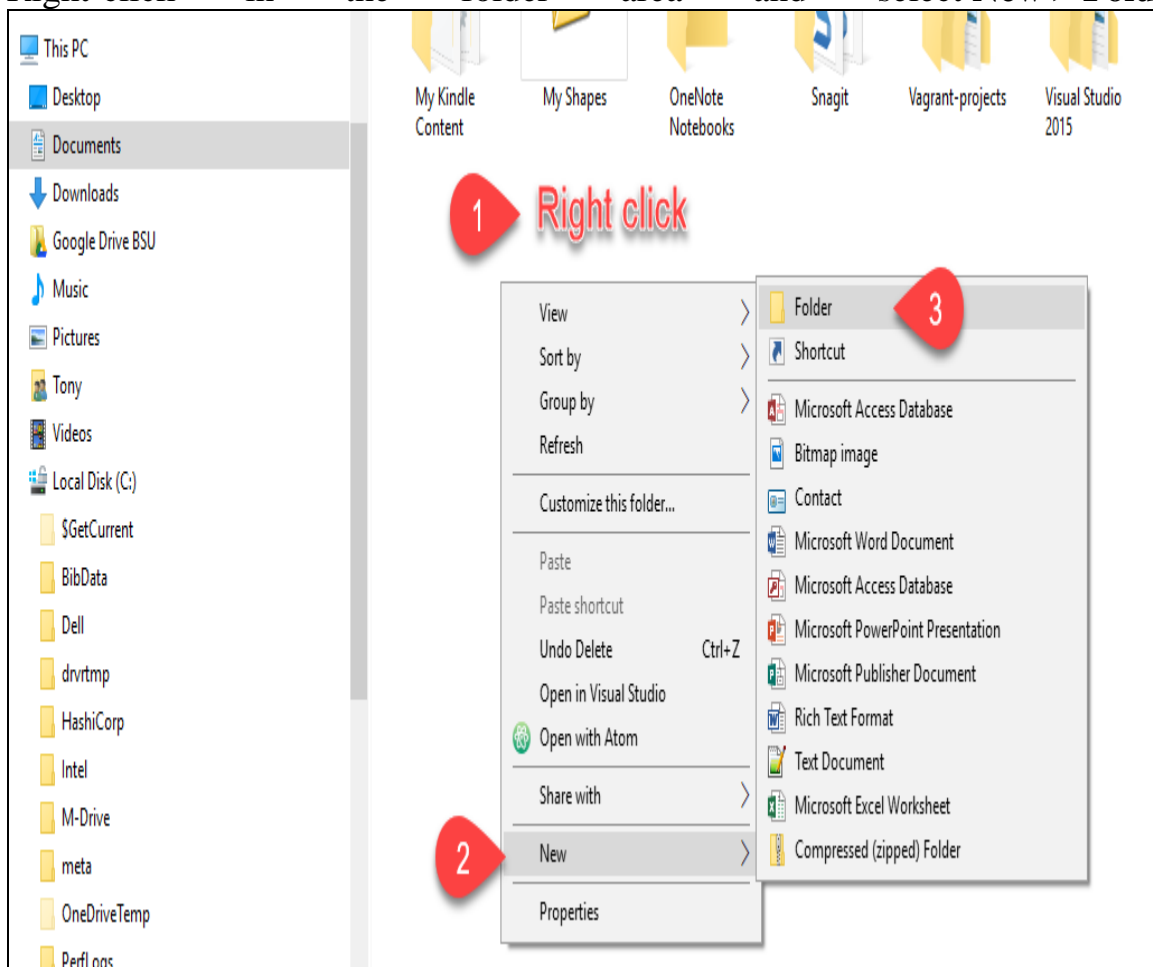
Right click in the folder area and select New > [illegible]

This PC
Desktop
Documents
Downloads
Google Drive BSU
Music
Pictures
Tony
Videos
Local Disk (C:)
$GetCurrent
BibData
Dell
drvrtmp
HashiCorp
Intel
M-Drive
meta
OneDriveTemp
PerfLogs

My Kindle Content
My Shapes
OneNote Notebooks
Snagit
Vagrant-projects
Visual Studio 2015

1 Right click

View
Sort by
Group by
Refresh
Customize this folder...
Paste
Paste shortcut
Undo Delete Ctrl+Z
Open in Visual Studio
Open with Atom
Share with
2 New
Properties

Folder 3
Shortcut
Microsoft Access Database
Bitmap image
Contact
Microsoft Word Document
Microsoft Access Database
Microsoft PowerPoint Presentation
Microsoft Publisher Document
Rich Text Format
Text Document
Microsoft Excel Worksheet
Compressed (zipped) Folder